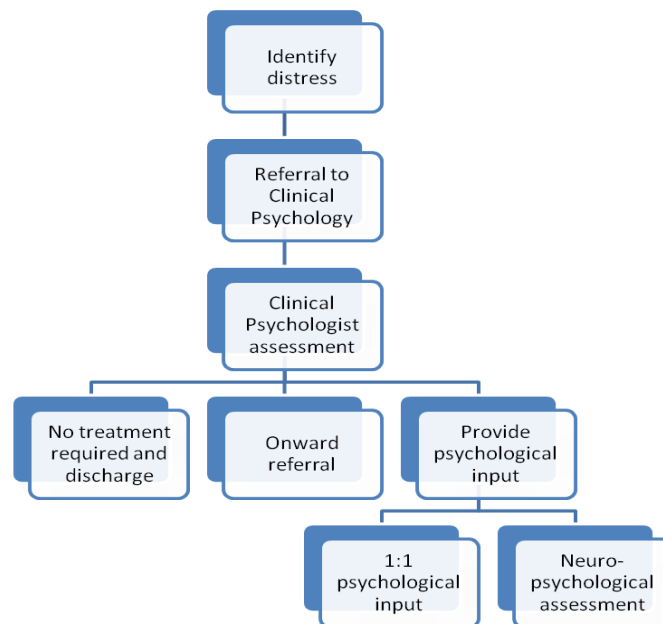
Identify distress

Referral to Clinical Psychology

Clinical Psychologist assessment

No treatment required and discharge

Onward referral

Provide psychological input

1:1 psychological input

Neuro-psychological assessment